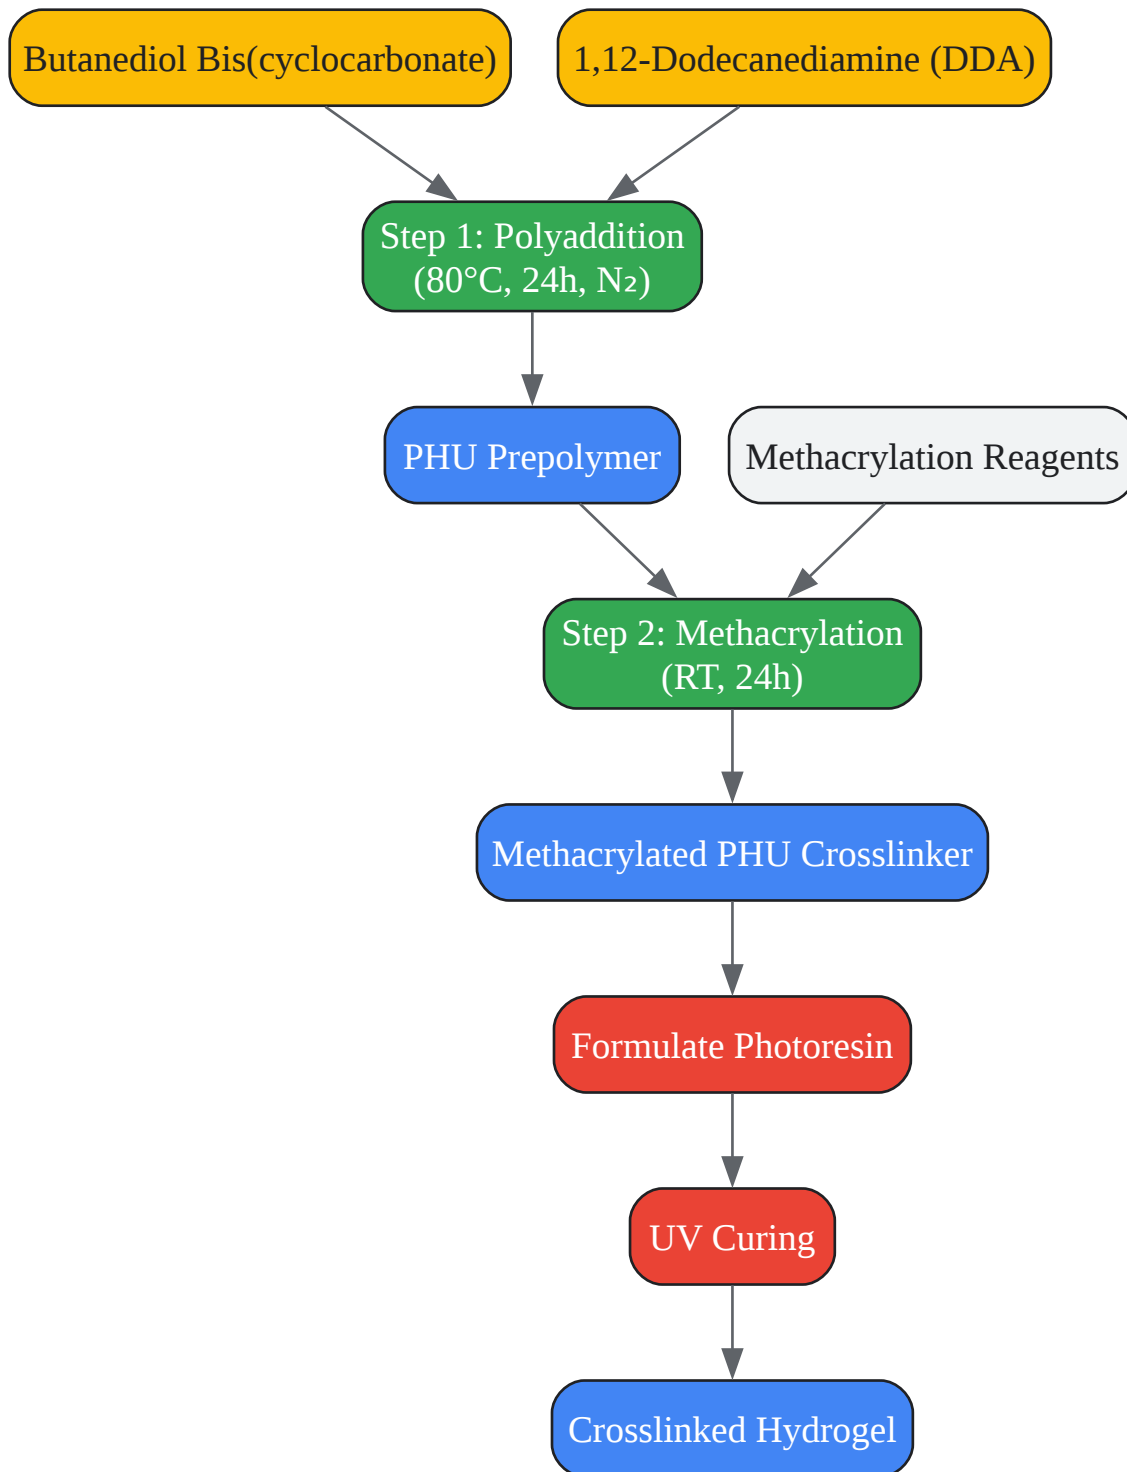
Butanediol Bis(cyclocarbonate)

1,12-Dodecanediamine (DDA)

Step 1: Polyaddition (80°C, 24h, $N_2$)

PHU Prepolymer

Methacrylation Reagents

Step 2: Methacrylation (RT, 24h)

Methacrylated PHU Crosslinker

Formulate Photoresin

UV Curing

Crosslinked Hydrogel